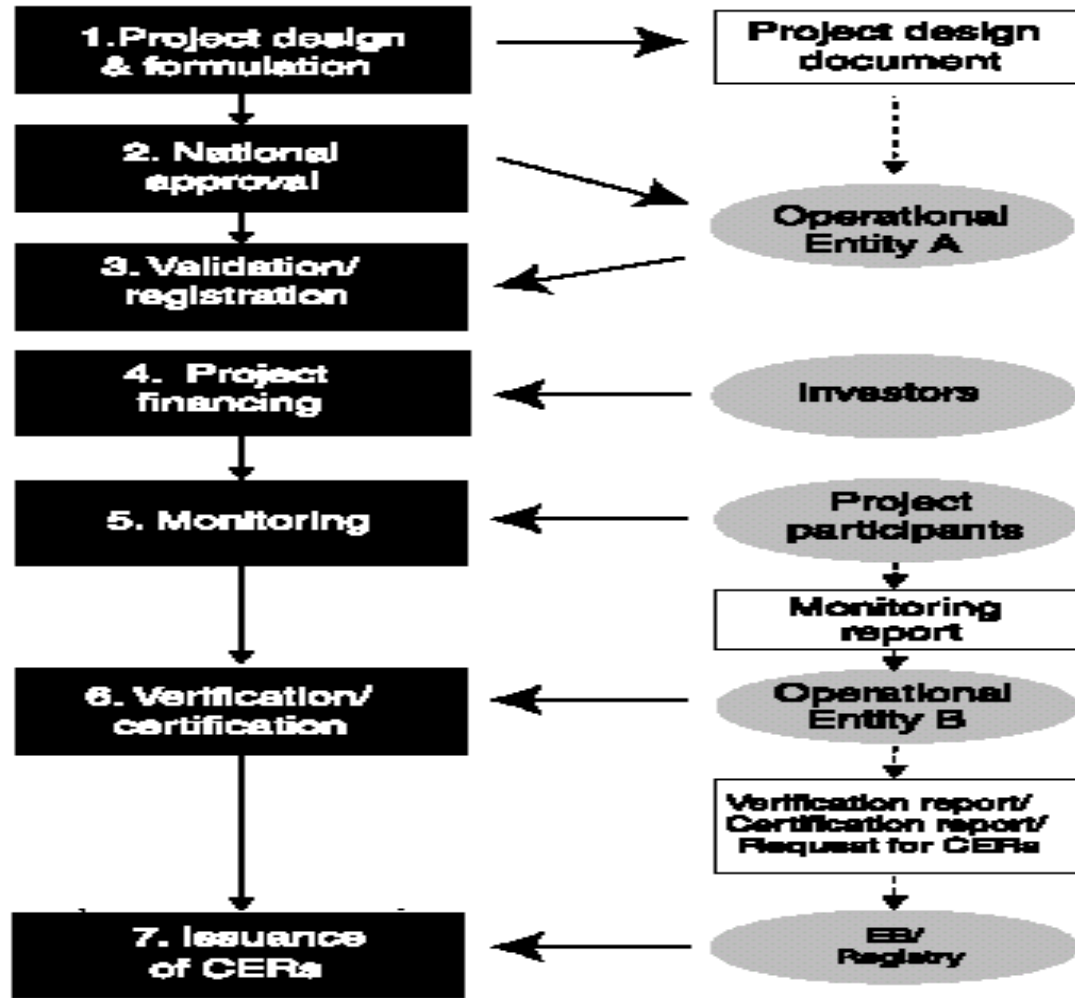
1. Project design & formulation

Project design document

2. National approval

Operational Entity A

3. Validation/ registration

4. Project financing

Investors

5. Monitoring

Project participants

Monitoring report

6. Verification/ certification

Operational Entity B

Verification report/ Certification report/ Request for CERs

7. Issuance of CERs

EB/ Registry